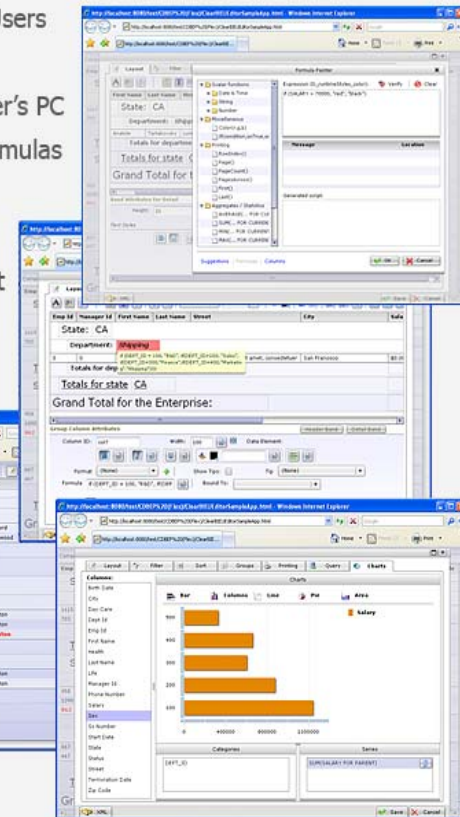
Users

er's PC
mulas

http://localhost:8080/test/CDBEPS.2f/ReportEditorSampleApp.html - Windows Internet Explorer

Layout Filter

Formula Painter

State: CA

Department: Shipping

Totals for department

Totals for state CA

Grand Total for the Enterprise:

Scalar functions
Date & Time
String
Number
Miscellaneous
Printing
RowIndex()
Page()
PageCount()
First()
Last()
Aggregates / Statistics

Expression ID_(setColor(Styles_color):
if ((SALARY > 70000, "Red", "Black")

Verify Clear

Message Location

Generated script

Suggestions Formulas Columns

OK Cancel

Emp Id Manager Id First Name Last Name Street City Sala

State: CA

Department: Shipping

Totals for shipping

Totals for state CA

Grand Total for the Enterprise:

if (DEPT_ID = 100, "R&D", if(DEPT_ID=200, "Sales", if(DEPT_ID=300, "Finance", if(DEPT_ID=400, "Marketing", "Shipping"))))

San Francisco

Group Column Attributes

Header Band Detail Band

Column ID: col1 Width: 100 Data Element:

Formula if (DEPT_ID = 100, "R&D", if(DEP

Show Tip:

Bound To:

http://localhost:8080/test/CDBEPS.2f/ReportEditorSampleApp.html - Windows Internet Explorer

Layout Filter Sort Groups Printing Query Charts

Columns:
Birth Date
City
Day Care
Dept Id
Emp Id
First Name
Health
Last Name
Life
Manager Id
Phone Number
Salary
Sex
Ss Number
Start Date
State
Status
Street
Termination Date
Zip Code

Charts

Bar Columns Line Pie Area

Salary

500
400
300
200
100

0 400000 800000 1200000

Categories
DEPT_ID

Series
SUM(SALARY FOR PARENT)

XML

Save Cancel